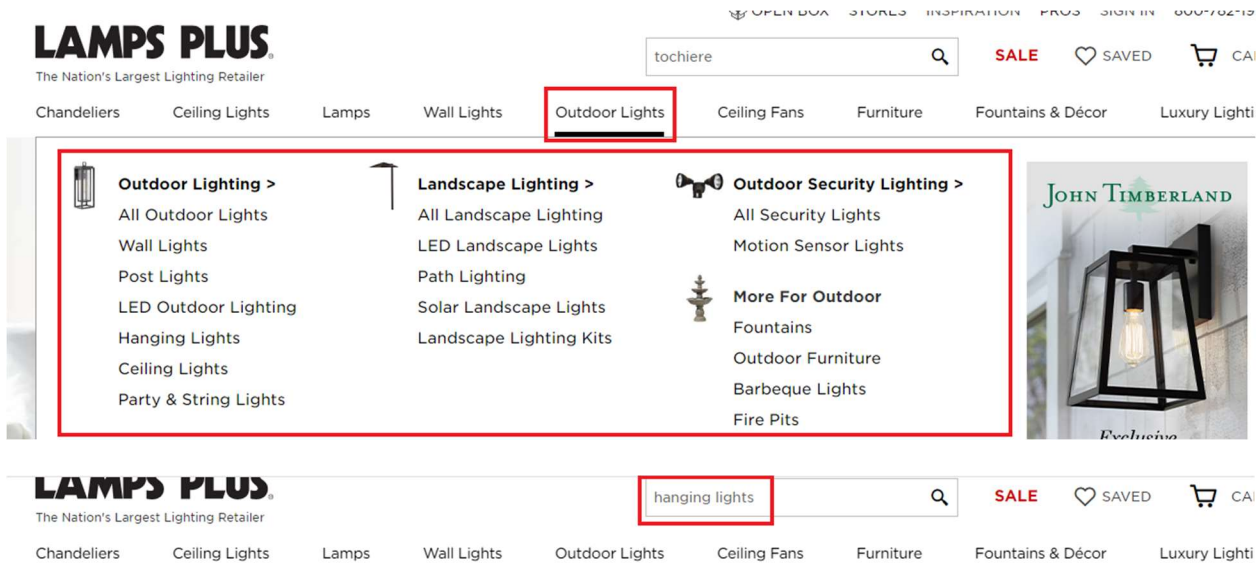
OPEN BOX STORES INSPIRATION PROS SIGN IN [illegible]

LAMPS PLUS
The Nation's Largest Lighting Retailer

tochiere

SALE SAVED CA

Chandeliers Ceiling Lights Lamps Wall Lights Outdoor Lights Ceiling Fans Furniture Fountains & Décor Luxury Lighti

Outdoor Lighting >
All Outdoor Lights
Wall Lights
Post Lights
LED Outdoor Lighting
Hanging Lights
Ceiling Lights
Party & String Lights

Landscape Lighting >
All Landscape Lighting
LED Landscape Lights
Path Lighting
Solar Landscape Lights
Landscape Lighting Kits

Outdoor Security Lighting >
All Security Lights
Motion Sensor Lights

More For Outdoor
Fountains
Outdoor Furniture
Barbeque Lights
Fire Pits

JOHN TIMBERLAND
Exclusive

LAMPS PLUS
The Nation's Largest Lighting Retailer

hanging lights

SALE SAVED CA

Chandeliers Ceiling Lights Lamps Wall Lights Outdoor Lights Ceiling Fans Furniture Fountains & Décor Luxury Lighti